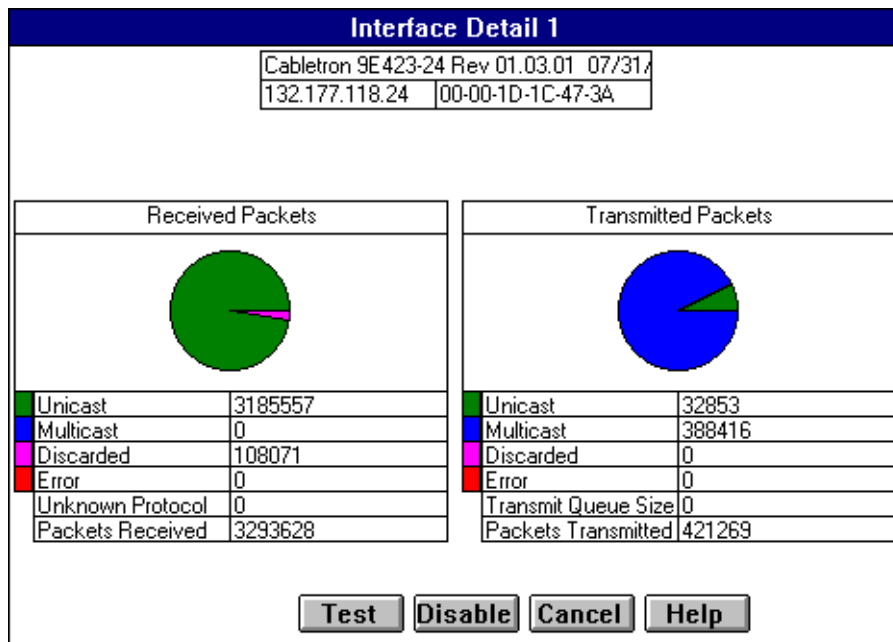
Interface Detail 1

| Cabletron 9E423-24 Rev 01.03.01 07/31/ | |
|---|---|
| 132.177.118.24 | 00-00-1D-1C-47-3A |

Received Packets

| | |
|---|---|
| Unicast | 3185557 |
| Multicast | 0 |
| Discarded | 108071 |
| Error | 0 |
| Unknown Protocol | 0 |
| Packets Received | 3293628 |

Transmitted Packets

| | |
|---|---|
| Unicast | 32853 |
| Multicast | 388416 |
| Discarded | 0 |
| Error | 0 |
| Transmit Queue Size | 0 |
| Packets Transmitted | 421269 |

Test Disable Cancel Help